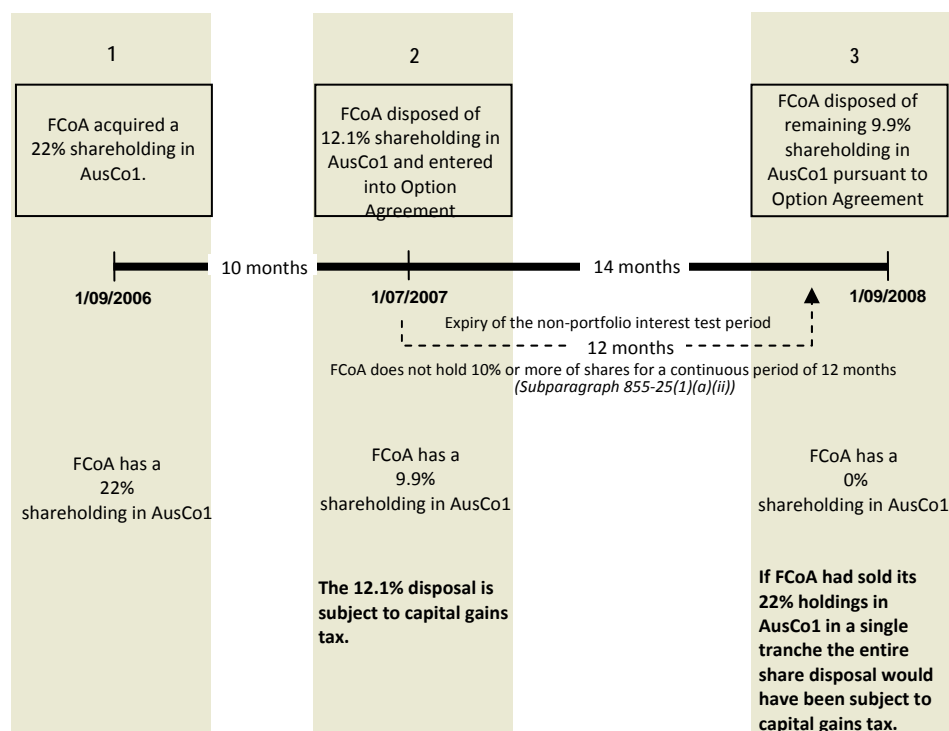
1

FCoA acquired a 22% shareholding in AusCo1.

2

FCoA disposed of 12.1% shareholding in AusCo1 and entered into Option Agreement

3

FCoA disposed of remaining 9.9% shareholding in AusCo1 pursuant to Option Agreement

10 months

14 months

1/09/2006

1/07/2007

1/09/2008

Expiry of the non-portfolio interest test period

12 months

FCoA does not hold 10% or more of shares for a continuous period of 12 months *(Subparagraph 855-25(1)(a)(ii))*

FCoA has a 22% shareholding in AusCo1

FCoA has a 9.9% shareholding in AusCo1

FCoA has a 0% shareholding in AusCo1

**The 12.1% disposal is subject to capital gains tax.**

**If FCoA had sold its 22% holdings in AusCo1 in a single tranche the entire share disposal would have been subject to capital gains tax.**